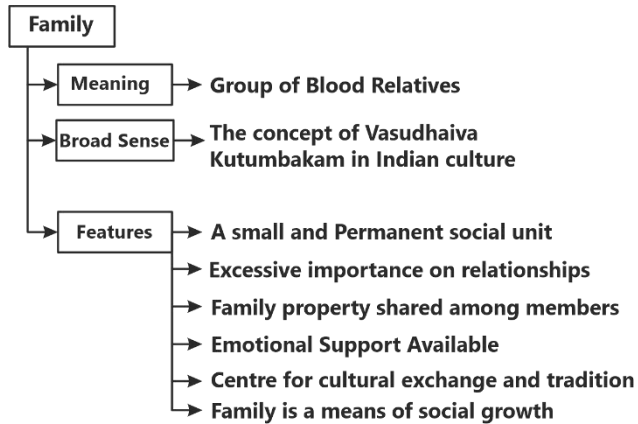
Family

Meaning
Group of Blood Relatives

Broad Sense
The concept of Vasudhaiva Kutumbakam in Indian culture

Features
A small and Permanent social unit
Excessive importance on relationships
Family property shared among members
Emotional Support Available
Centre for cultural exchange and tradition
Family is a means of social growth